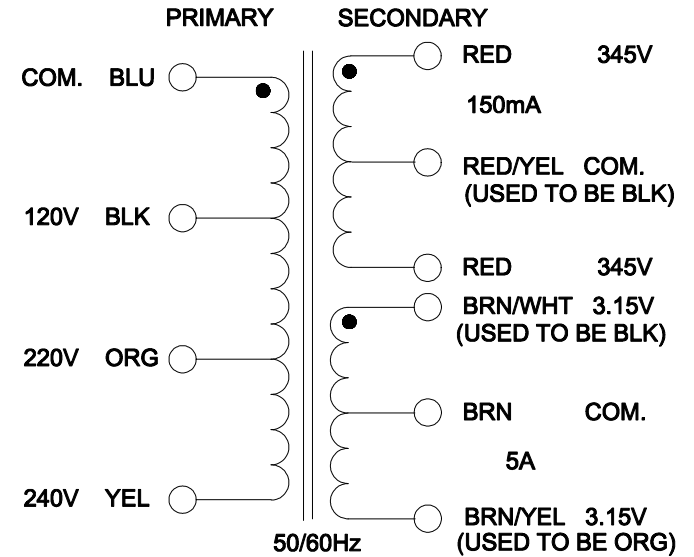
PRIMARY

SECONDARY

COM. BLU

120V BLK

220V ORG

240V YEL

RED 345V

150mA

RED/YEL COM.
(USED TO BE BLK)

RED 345V

BRN/WHT 3.15V
(USED TO BE BLK)

BRN COM.

5A

BRN/YEL 3.15V
(USED TO BE ORG)

50/60Hz